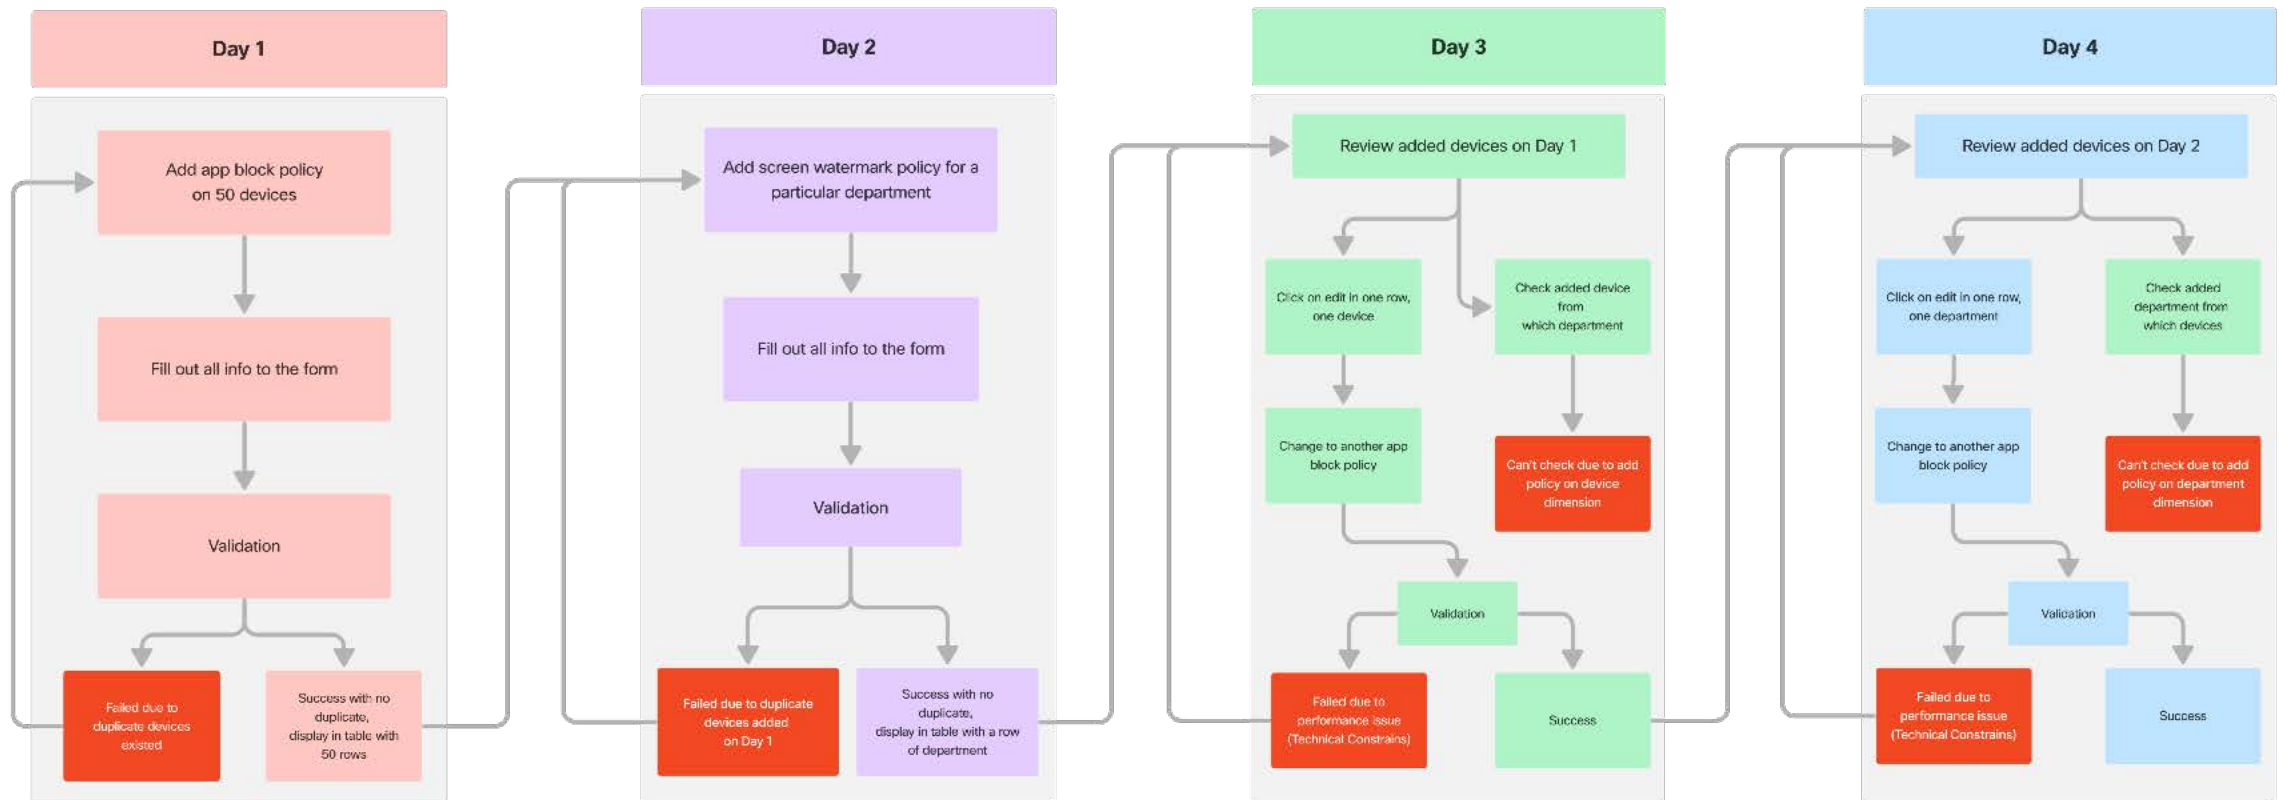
Day 1

Add app block policy on 50 devices

Fill out all info to the form

Validation

Failed due to duplicate devices existed

Success with no duplicate, display in table with 50 rows

Day 2

Add screen watermark policy for a particular department

Fill out all info to the form

Validation

Failed due to duplicate devices added on Day 1

Success with no duplicate, display in table with a row of department

Day 3

Review added devices on Day 1

Click on edit in one row, one device

Check added device from which department

Change to another app block policy

Can't check due to add policy on device dimension

Validation

Failed due to performance issue (Technical Constrains)

Success

Day 4

Review added devices on Day 2

Click on edit in one row, one department

Check added department from which devices

Change to another app block policy

Can't check due to add policy on department dimension

Validation

Failed due to performance issue (Technical Constrains)

Success